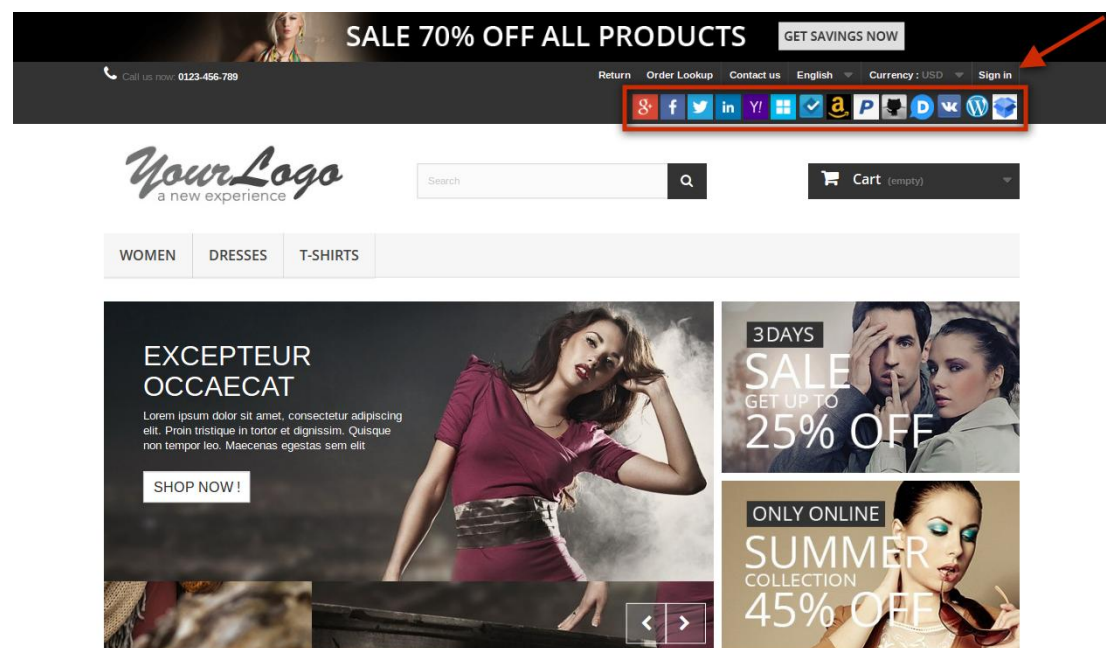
SALE 70% OFF ALL PRODUCTS

GET SAVINGS NOW

Call us now: 0123-456-789

Return Order Lookup Contact us English Currency : USD Sign in

YourLogo
a new experience

Search

Cart (empty)

WOMEN DRESSES T-SHIRTS

EXCEPTEUR OCCAECAT

Lorem ipsum dolor sit amet, consectetur adipiscing elit. Proin tristique in tortor et dignissim. Quisque non tempor leo. Maecenas egestas sem elit

SHOP NOW !

3 DAYS
SALE
GET UP TO
25% OFF

ONLY ONLINE
SUMMER
COLLECTION
45% OFF